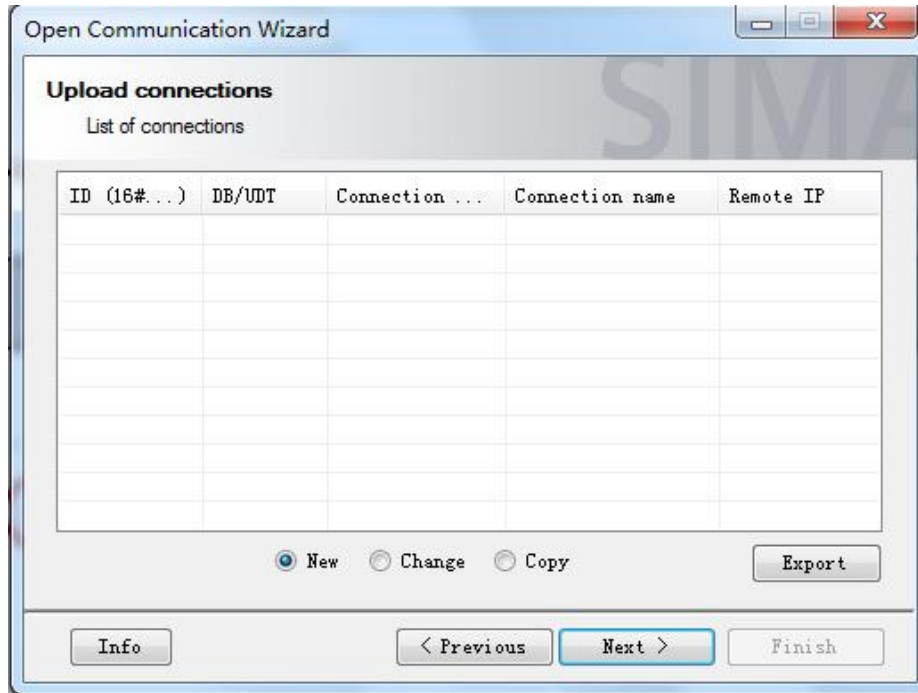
Open Communication Wizard

Upload connections
List of connections

SIMA

| ID (16#...) | DB/UDT | Connection ... | Connection name | Remote IP |
|---|---|---|---|---|
| | | | | |

New Change Copy

Export

Info

< Previous

Next >

Finish